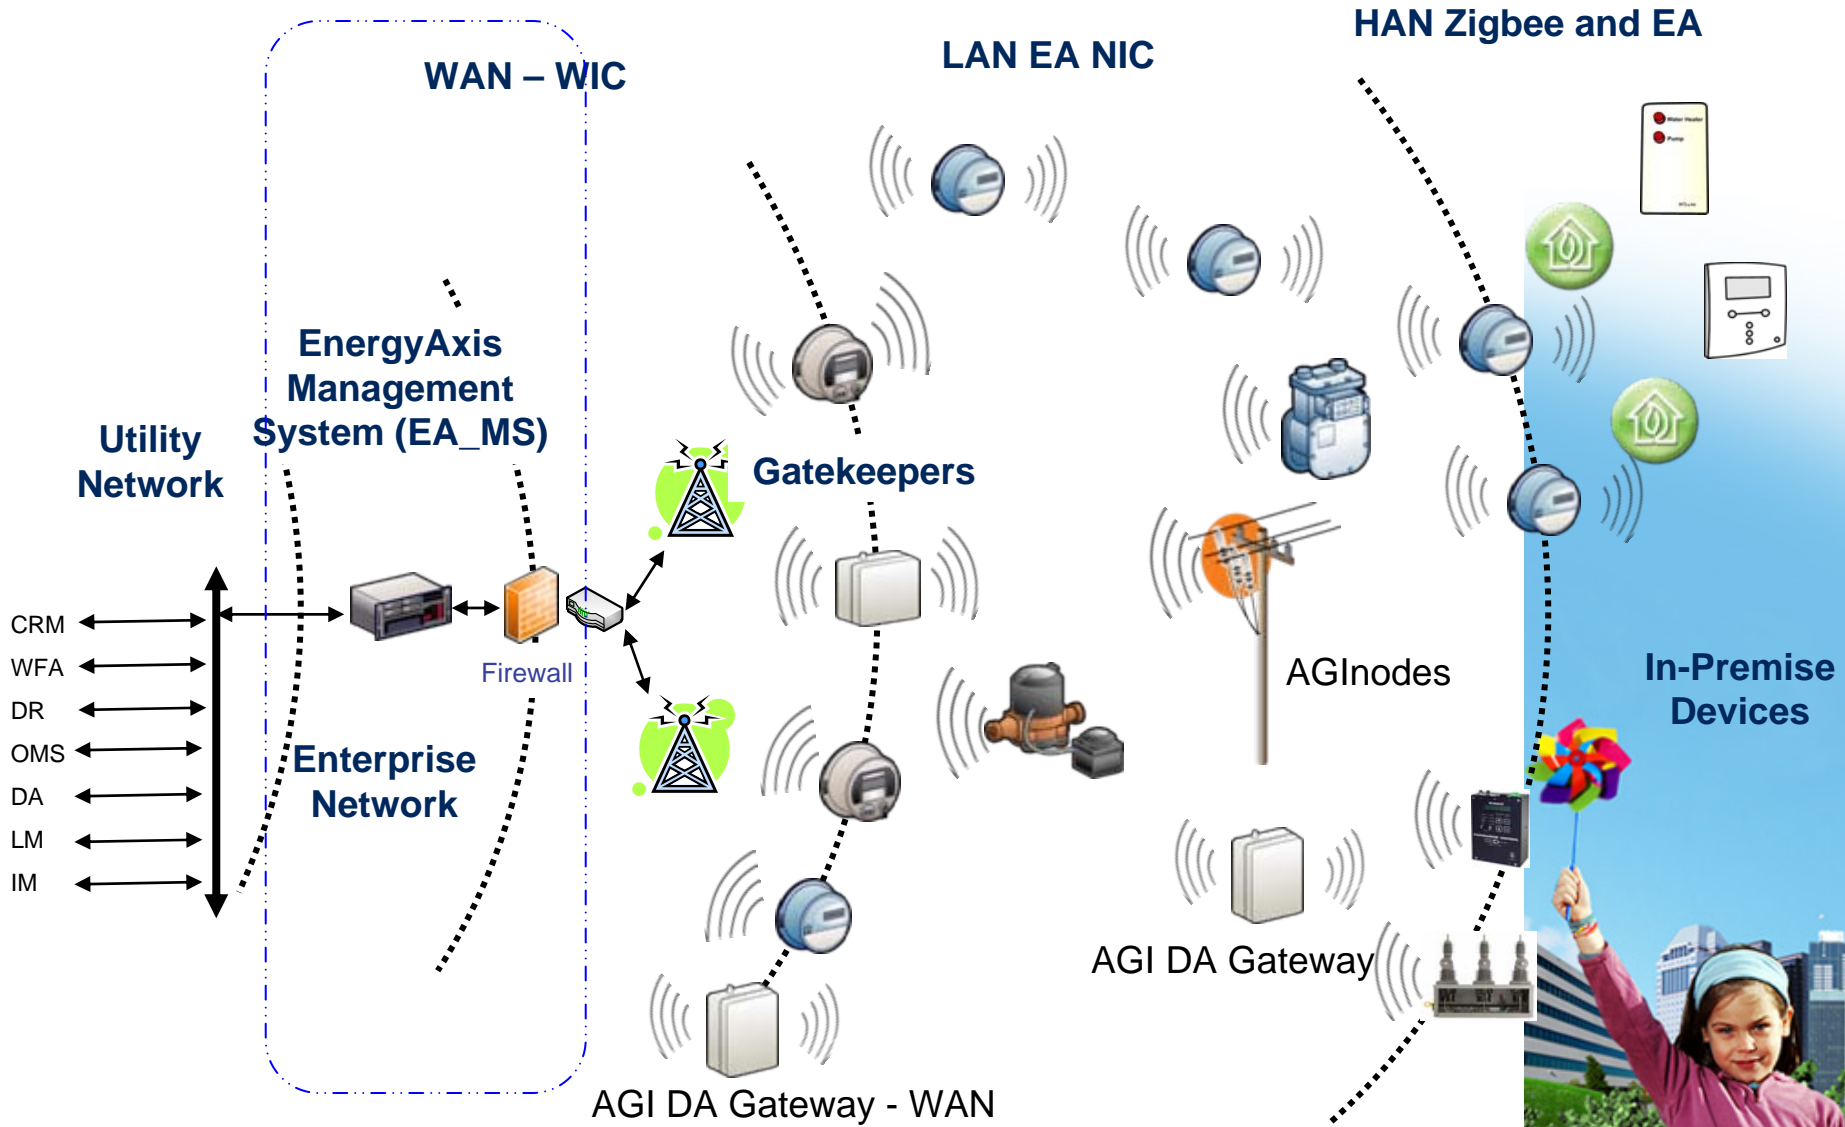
HAN Zigbee and EA

LAN EA NIC

WAN – WIC

EnergyAxis Management System (EA_MS)

Utility Network

Gatekeepers

CRM
WFA
DR
OMS
DA
LM
IM

Firewall

Enterprise Network

AGInodes

In-Premise Devices

AGI DA Gateway

AGI DA Gateway - WAN